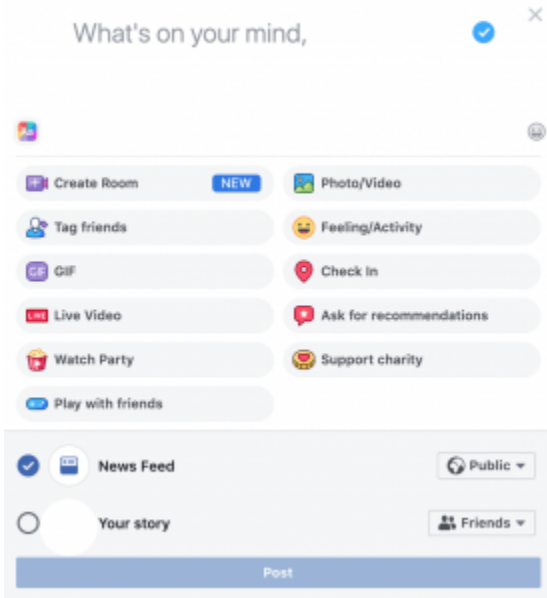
What's on your mind,

Create Room NEW
Photo/Video
Tag friends
Feeling/Activity
GIF
Check In
Live Video
Ask for recommendations
Watch Party
Support charity
Play with friends

News Feed
Public
Your story
Friends
Post